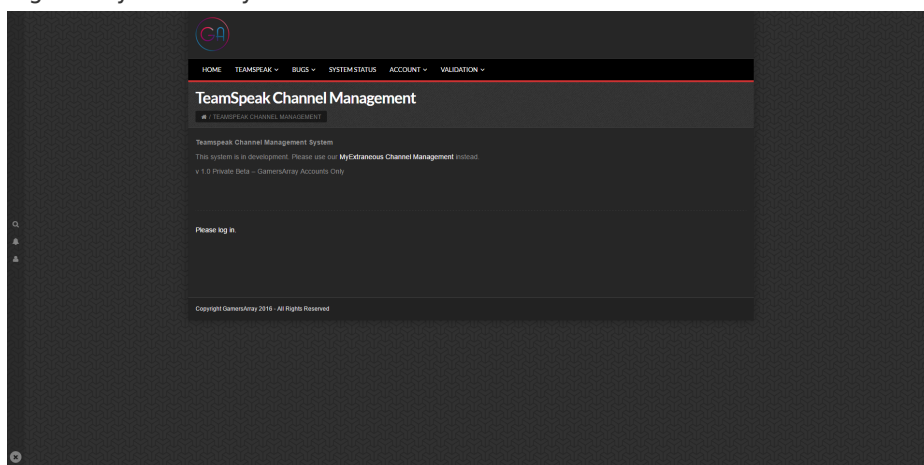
GA

HOME TEAMSPEAK ⌄ BUGS ⌄ SYSTEM STATUS ACCOUNT ⌄ VALIDATION ⌄

TeamSpeak Channel Management

/ TEAMSPEAK CHANNEL MANAGEMENT

Teamspeak Channel Management System

This system is in development. Please use our MyExtraneous Channel Management instead.

v 1.0 Private Beta -- GamersArray Accounts Only

Please log in.

Copyright GamersArray 2016 - All Rights Reserved